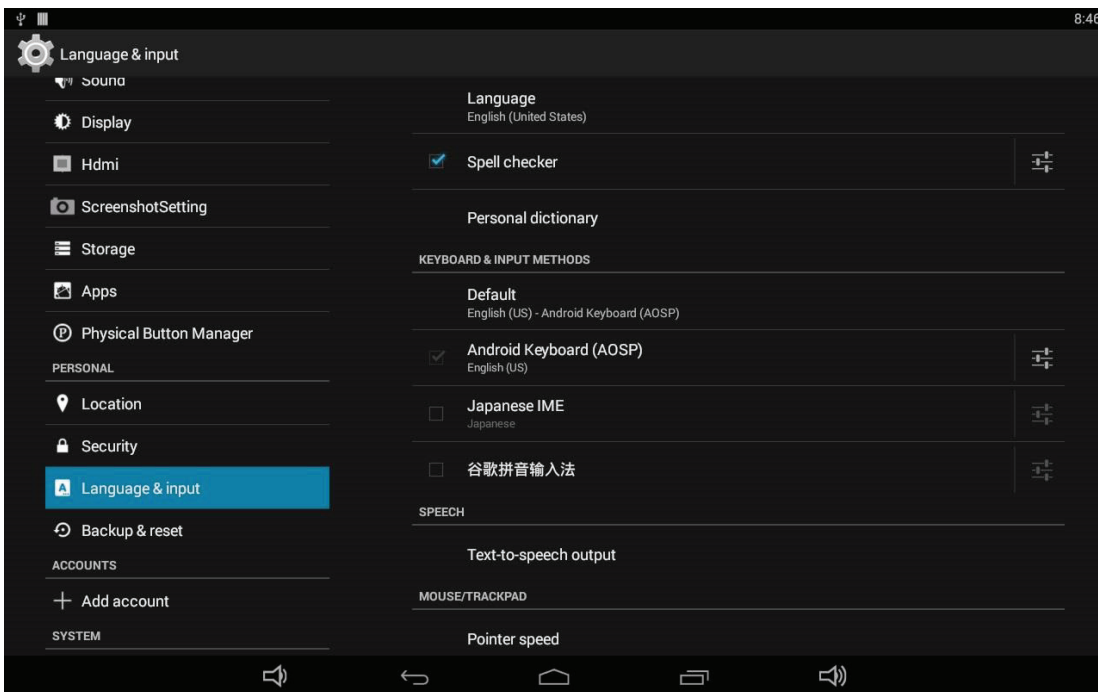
8:46

Language & input

Sound

Display

Hdmi

ScreenshotSetting

Storage

Apps

Physical Button Manager

PERSONAL

Location

Security

Language & input

Backup & reset

ACCOUNTS

Add account

SYSTEM

Language
English (United States)

Spell checker

Personal dictionary

KEYBOARD & INPUT METHODS

Default
English (US) - Android Keyboard (AOSP)

Android Keyboard (AOSP)
English (US)

Japanese IME
Japanese

谷歌拼音输入法

SPEECH

Text-to-speech output

MOUSE/TRACKPAD

Pointer speed